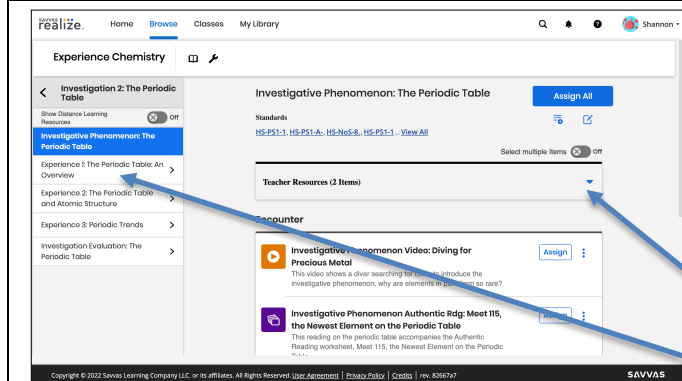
savvas realize. Home Browse Classes My Library Shannon

Experience Chemistry

Investigation 2: The Periodic Table

Show Distance Learning Resources Off

Investigative Phenomenon: The Periodic Table

Experience 1: The Periodic Table: An Overview

Experience 2: The Periodic Table and Atomic Structure

Experience 3: Periodic Trends

Investigation Evaluation: The Periodic Table

Investigative Phenomenon: The Periodic Table

Assign All

Standards

HS-PS1-1, HS-PS1-A-, HS-NoS-8., HS-PS1-1... View All

Select multiple Items Off

Teacher Resources (2 Items)

Encounter

Investigative Phenomenon Video: Diving for Precious Metal

This video shows a diver searching for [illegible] to introduce the investigative phenomenon, why are elements in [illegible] so rare?

Assign

Investigative Phenomenon Authentic Rdg: Meet 115, the Newest Element on the Periodic Table

This reading on the periodic table accompanies the Authentic Reading worksheet, Meet 115, the Newest Element on the Periodic Table

Assign

Copyright © 2022 Savvas Learning Company LLC. or its affiliates. All Rights Reserved. User Agreement | Privacy Policy | Credits | rev. 82667a7

SAVVAS